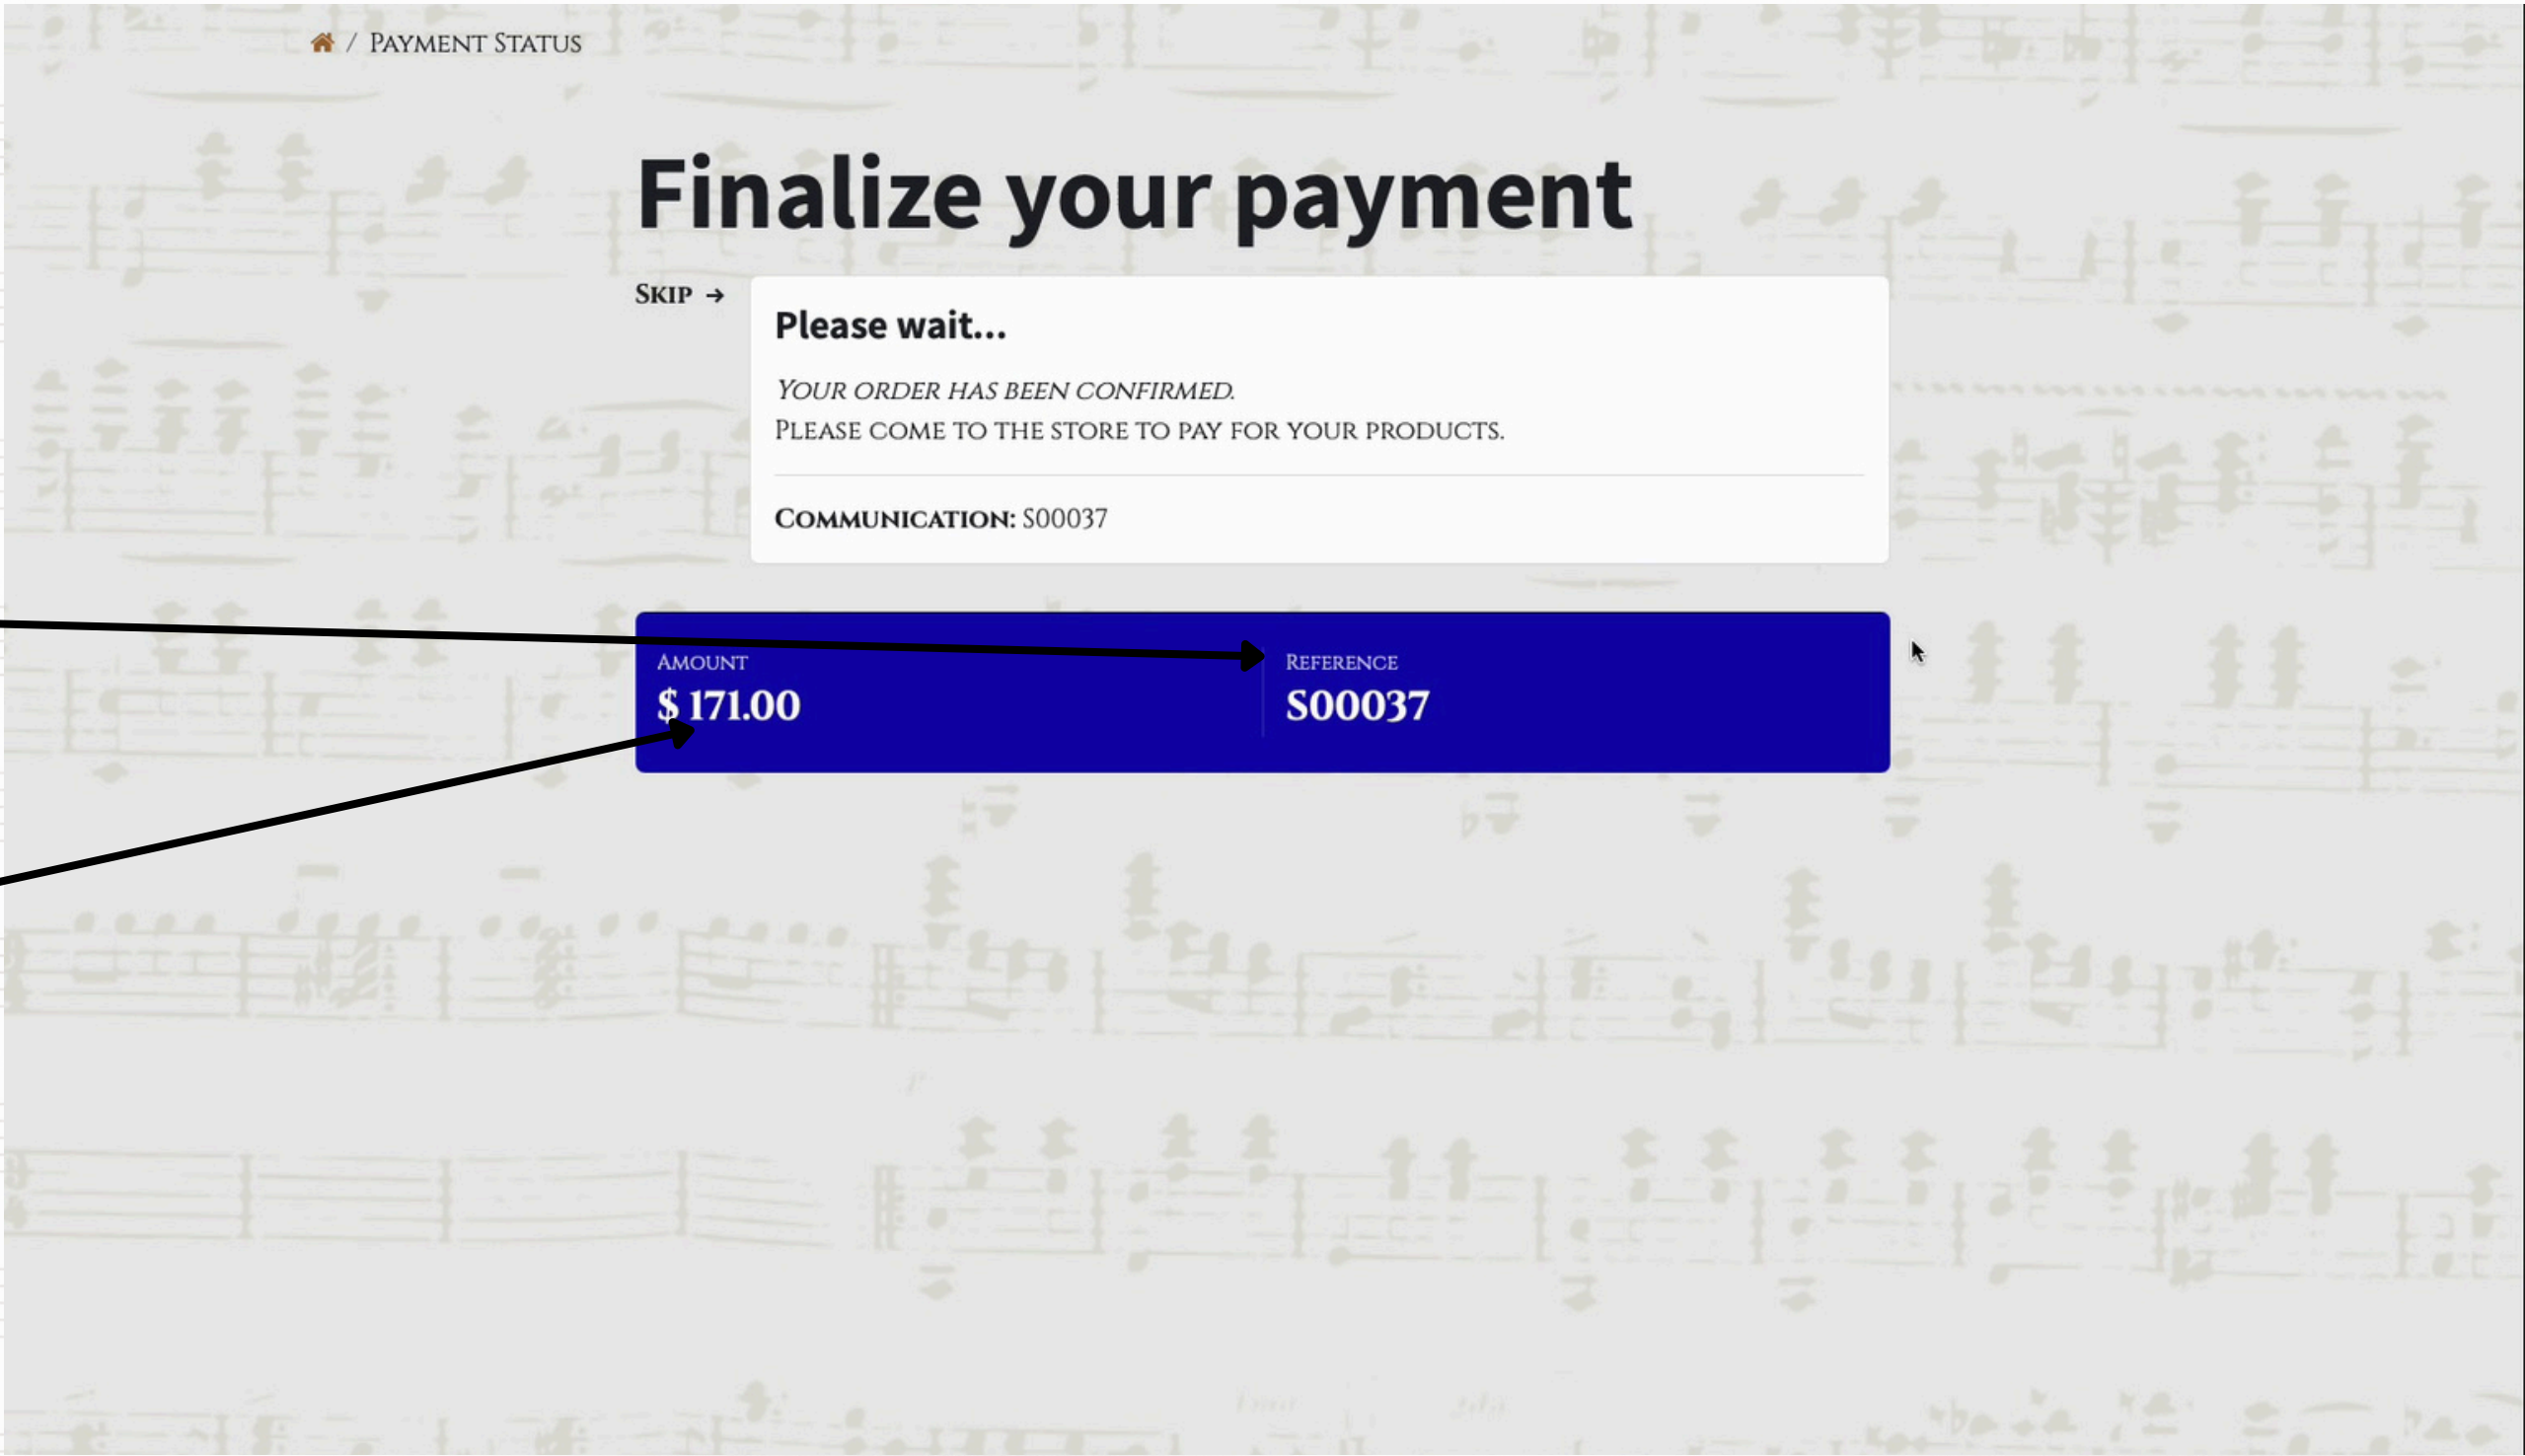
/ Payment Status

Finalize your payment

Skip →

Please wait...

Your order has been confirmed.
Please come to the store to pay for your products.

Communication: S00037

Amount
$ 171.00

Reference
S00037